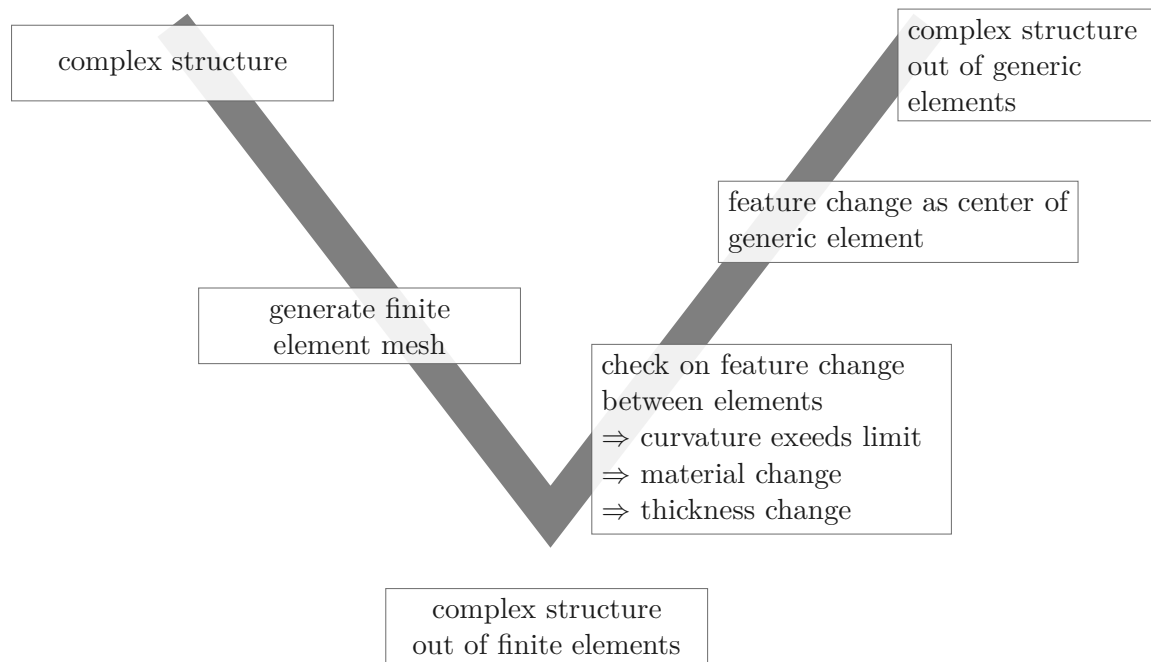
complex structure

generate finite element mesh

complex structure out of finite elements

check on feature change between elements
$\Rightarrow$ curvature exeeds limit
$\Rightarrow$ material change
$\Rightarrow$ thickness change

feature change as center of generic element

complex structure out of generic elements